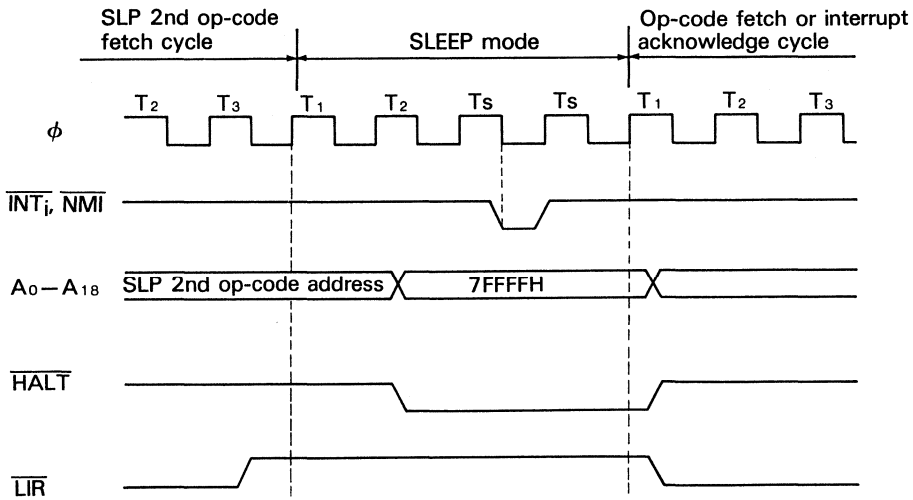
SLP 2nd op-code fetch cycle

SLEEP mode

Op-code fetch or interrupt acknowledge cycle

$T_2$ $T_3$ $T_1$ $T_2$ Ts Ts $T_1$ $T_2$ $T_3$

$\phi$

$\overline{INT_i}$, $\overline{NMI}$

$A_0 - A_{18}$ SLP 2nd op-code address 7FFFFH

$\overline{HALT}$

$\overline{LIR}$